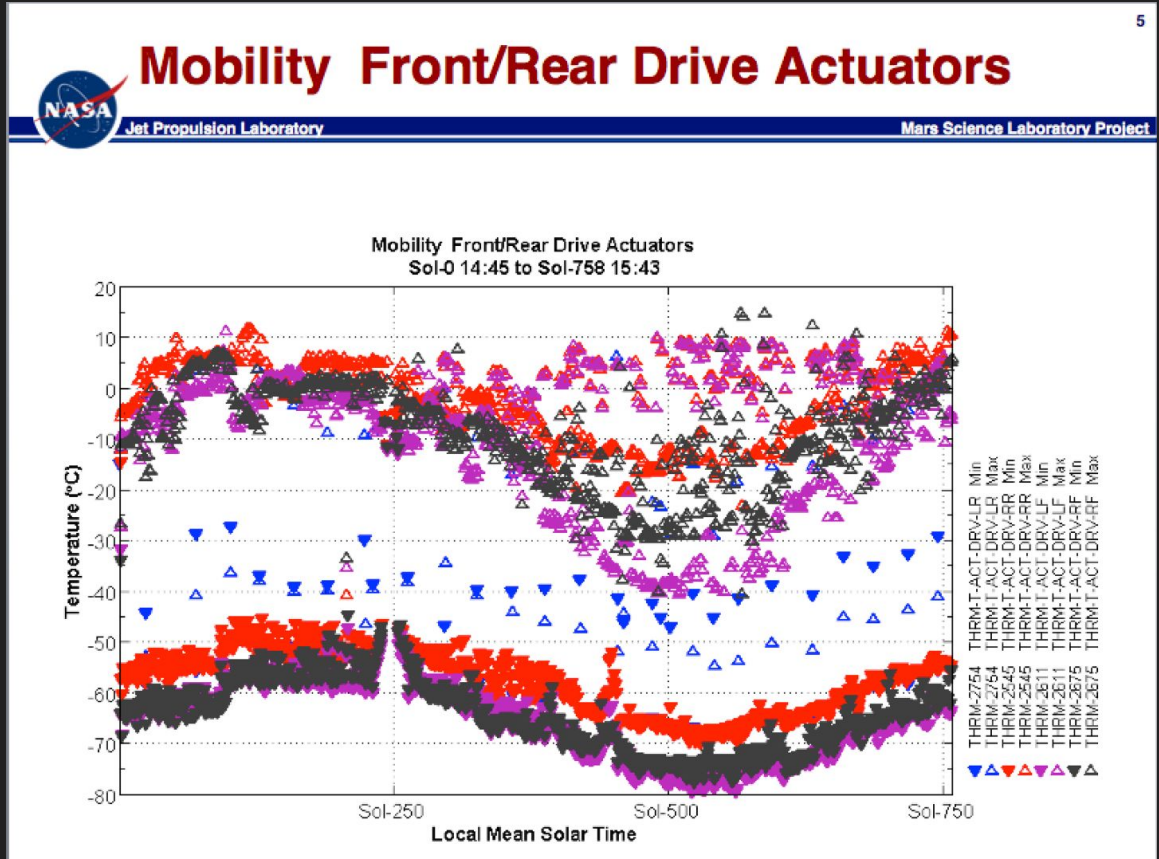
5

Mobility Front/Rear Drive Actuators

NASA

Jet Propulsion Laboratory

Mars Science Laboratory Project

Mobility Front/Rear Drive Actuators
Sol-0 14:45 to Sol-758 15:43

Temperature (°C)

20
10
0
-10
-20
-30
-40
-50
-60
-70
-80

Sol-250
Sol-500
Sol-750

Local Mean Solar Time

THRM-2754 THRM-T-ACT-DRV-LR Min
THRM-2754 THRM-T-ACT-DRV-LR Max
THRM-2545 THRM-T-ACT-DRV-RR Min
THRM-2545 THRM-T-ACT-DRV-RR Max
THRM-2611 THRM-T-ACT-DRV-LF Min
THRM-2611 THRM-T-ACT-DRV-LF Max
THRM-2675 THRM-T-ACT-DRV-RF Min
THRM-2675 THRM-T-ACT-DRV-RF Max